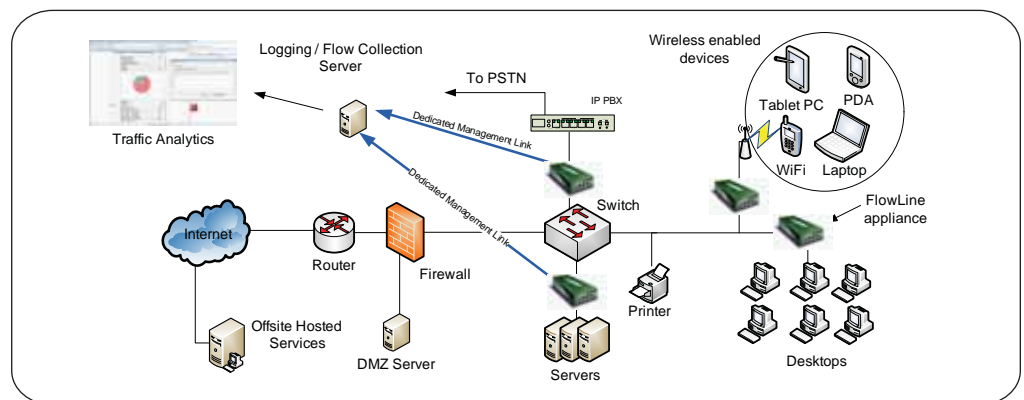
Logging / Flow Collection Server

Traffic Analytics

To PSTN

IP PBX

Dedicated Management Link

Dedicated Management Link

Wireless enabled devices

Tablet PC

PDA

WiFi

Laptop

FlowLine appliance

Switch

Internet

Router

Firewall

Printer

Offsite Hosted Services

DMZ Server

Servers

Desktops